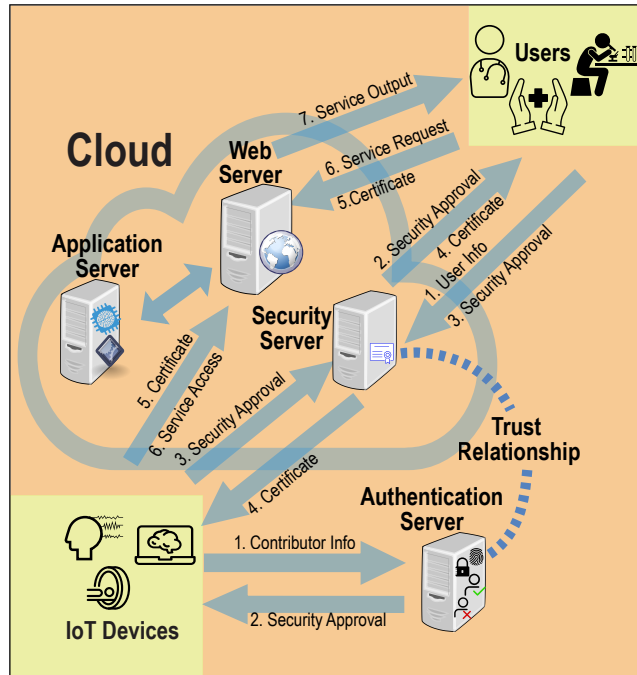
Users

Cloud

7. Service Output

6. Service Request

5.Certificate

Web Server

2. Security Approval

4. Certificate

1. User Info

3. Security Approval

Application Server

Security Server

5. Certificate

6. Service Access

3. Security Approval

Trust Relationship

4. Certificate

Authentication Server

1. Contributor Info

2. Security Approval

IoT Devices